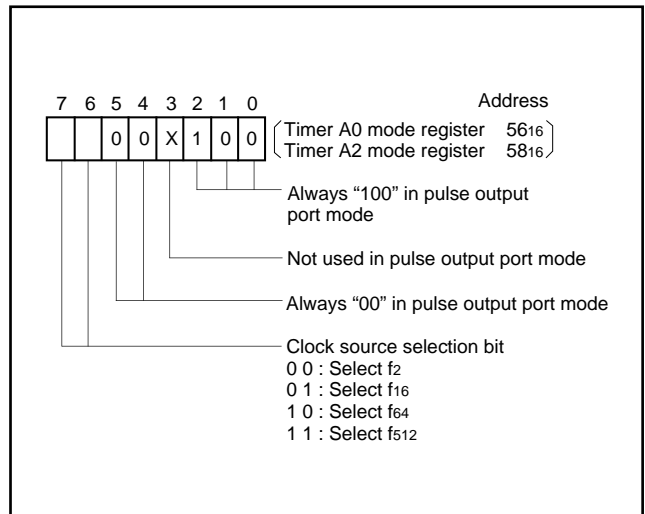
7 6 5 4 3 2 1 0

Address

| | | 0 | 0 | X | 1 | 0 | 0 |
|---|---|---|---|---|---|---|---|

Timer A0 mode register $56_{16}$
Timer A2 mode register $58_{16}$

Always “100” in pulse output port mode

Not used in pulse output port mode

Always “00” in pulse output port mode

Clock source selection bit
0 0 : Select $f_2$
0 1 : Select $f_{16}$
1 0 : Select $f_{64}$
1 1 : Select $f_{512}$